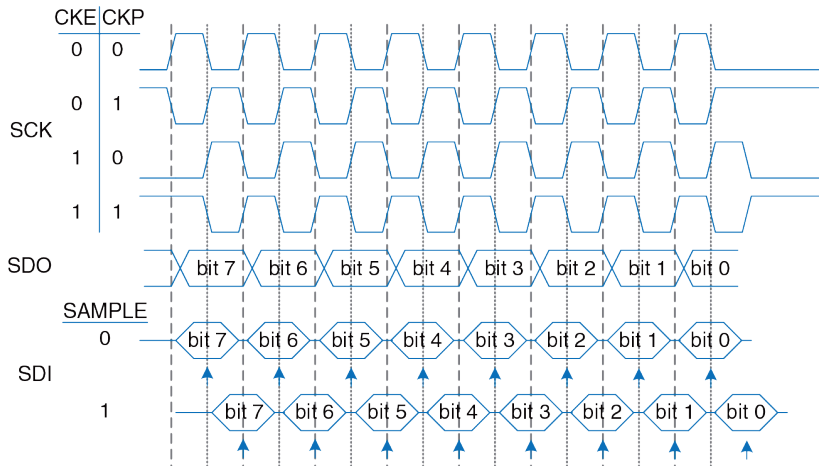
| CKE | CKP |
|---|---|
| 0 | 0 |
| 0 | 1 |
| 1 | 0 |
| 1 | 1 |

SCK

SDO
bit 7 bit 6 bit 5 bit 4 bit 3 bit 2 bit 1 bit 0

SAMPLE
0
bit 7 bit 6 bit 5 bit 4 bit 3 bit 2 bit 1 bit 0

SDI

1
bit 7 bit 6 bit 5 bit 4 bit 3 bit 2 bit 1 bit 0